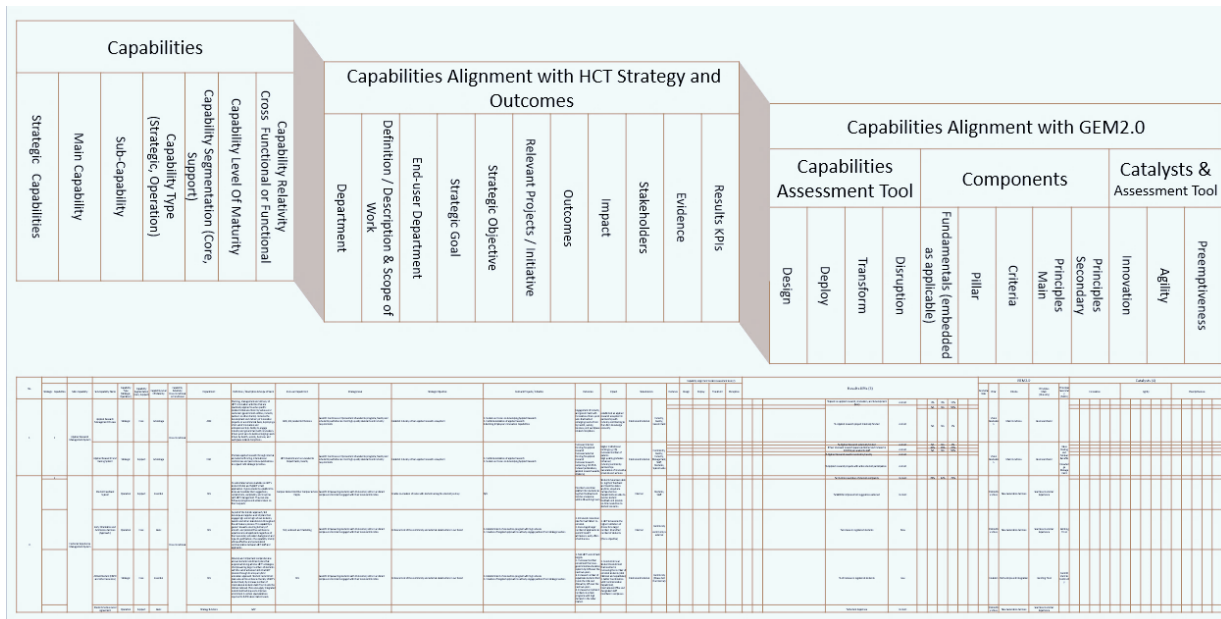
Capabilities

Strategic Capabilities

Main Capability

Sub-Capability

Capability Type (Strategic, Operation)

Capability Segmentation (Core, Support)

Capability Level Of Maturity

Capability Relativity Cross Functional or Functional

Capabilities Alignment with HCT Strategy and Outcomes

Department

Definition / Description & Scope of Work

End-user Department

Strategic Goal

Strategic Objective

Relevant Projects / Initiative

Outcomes

Impact

Stakeholders

Evidence

Results KPIs

Capabilities Alignment with GEM2.0

Capabilities Assessment Tool

Design

Deploy

Transform

Disruption

Components

Fundamentals (embedded as applicable)

Pillar

Criteria

Principles Main

Principles Secondary

Catalysts & Assessment Tool

Innovation

Agility

Preemptiveness

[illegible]